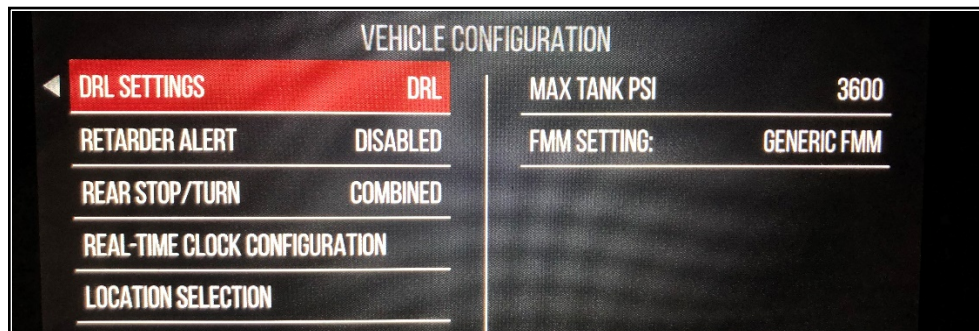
VEHICLE CONFIGURATION

| DRL SETTINGS | DRL |
|---|---|
| RETARDER ALERT | DISABLED |
| REAR STOP/TURN | COMBINED |
| REAL-TIME CLOCK CONFIGURATION | |
| LOCATION SELECTION | |

| MAX TANK PSI | 3600 |
|---|---|
| FMM SETTING: | GENERIC FMM |